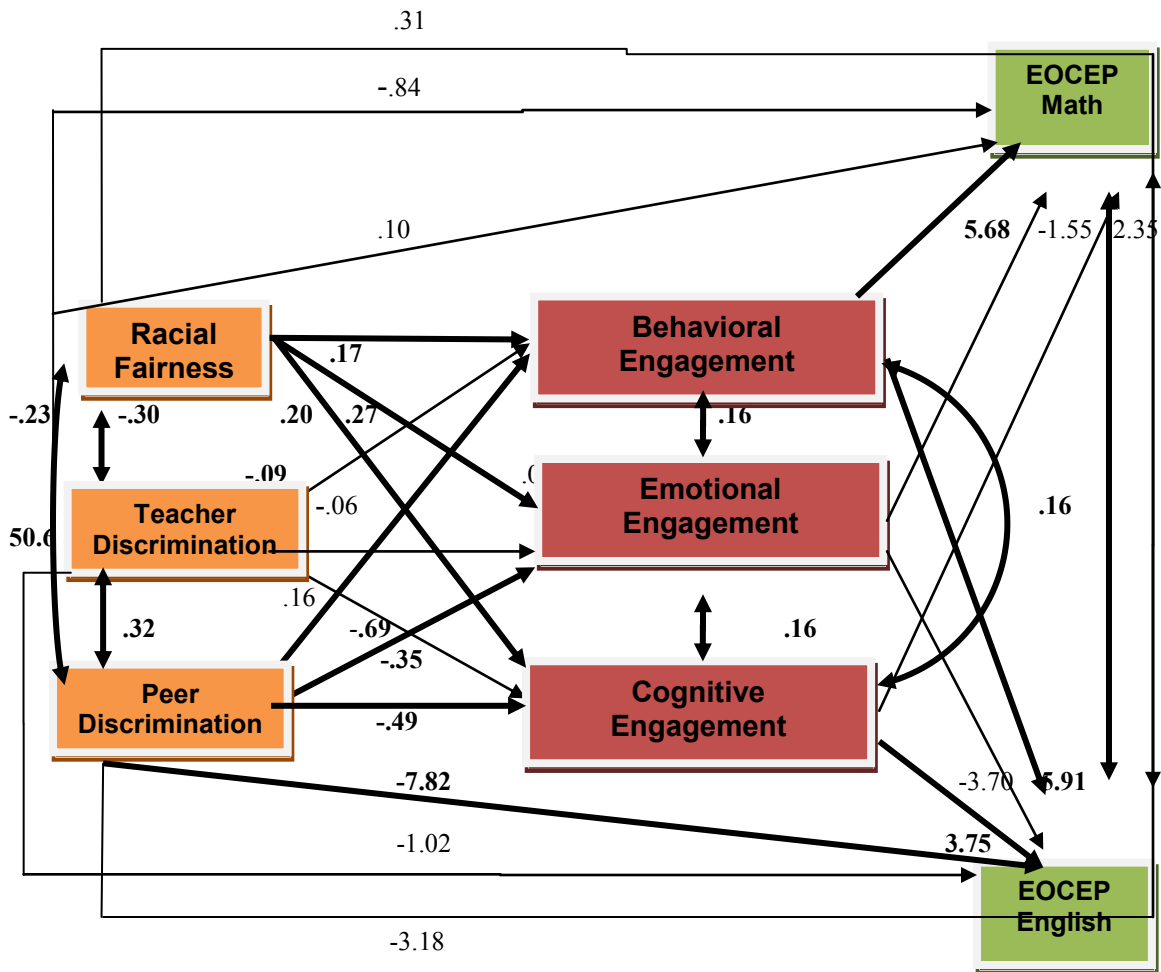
.31

-.84

EOCEP Math

.10

5.68

-1.55

2.35

Racial Fairness

.17

Behavioral Engagement

-.23

-.30

.20

.27

.16

-.09

.0

Teacher Discrimination

-.06

Emotional Engagement

.16

50.6

.16

.32

-.69

.16

-.35

Peer Discrimination

Cognitive Engagement

-.49

-7.82

-3.70

5.91

-1.02

3.75

EOCEP English

-3.18